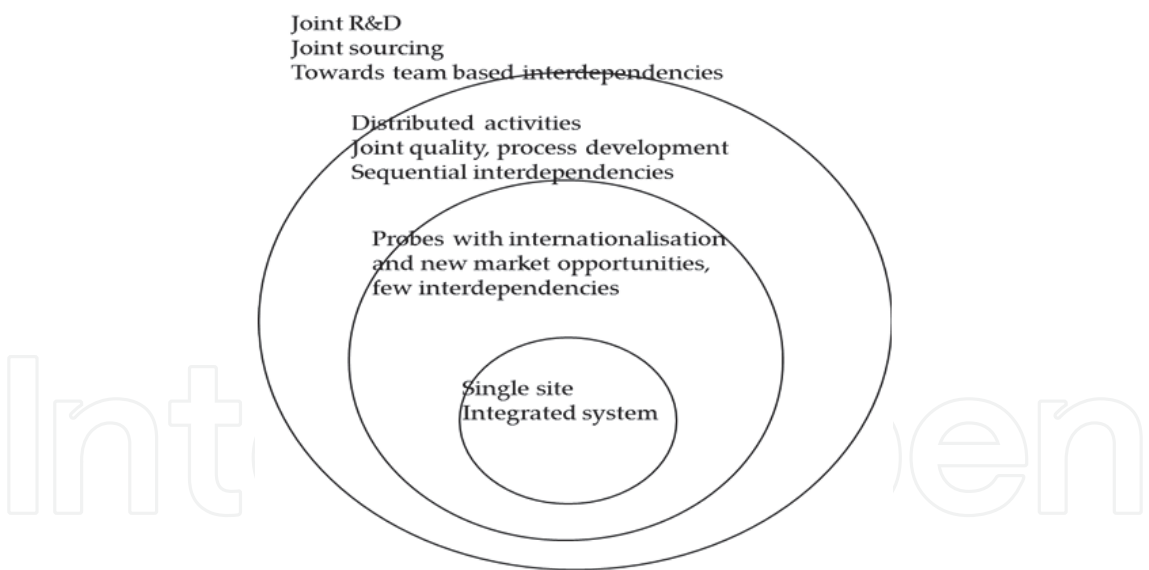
Joint R&D
Joint sourcing
Towards team based interdependencies

Distributed activities
Joint quality, process development
Sequential interdependencies

Probes with internationalisation and new market opportunities, few interdependencies

Single site
Integrated system

IntechOpen